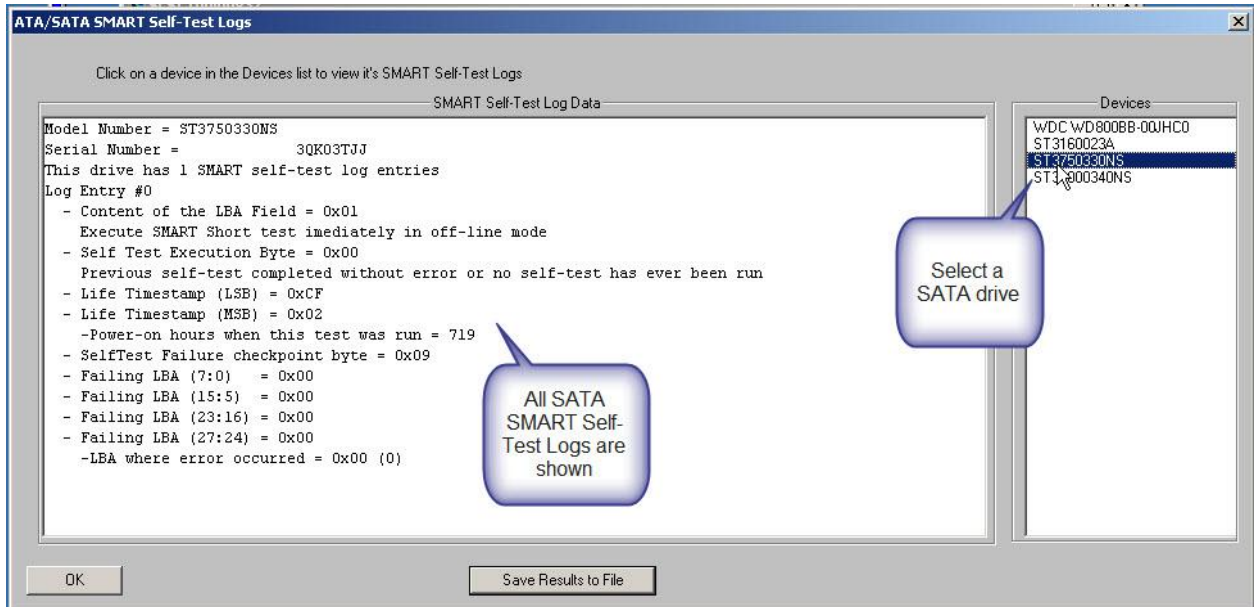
ATA/SATA SMART Self-Test Logs

Click on a device in the Devices list to view it's SMART Self-Test Logs

SMART Self-Test Log Data

Model Number = ST3750330NS
Serial Number = 3QK03TJJ
This drive has 1 SMART self-test log entries
Log Entry #0
- Content of the LBA Field = 0x01
Execute SMART Short test imediately in off-line mode
- Self Test Execution Byte = 0x00
Previous self-test completed without error or no self-test has ever been run
- Life Timestamp (LSB) = 0xCF
- Life Timestamp (MSB) = 0x02
-Power-on hours when this test was run = 719
- SelfTest Failure checkpoint byte = 0x09
- Failing LBA (7:0) = 0x00
- Failing LBA (15:5) = 0x00
- Failing LBA (23:16) = 0x00
- Failing LBA (27:24) = 0x00
-LBA where error occurred = 0x00 (0)

All SATA SMART Self-Test Logs are shown

Devices

WDC WD800BB-00JHC0
ST3160023A
ST3750330NS
ST3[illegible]00340NS

Select a SATA drive

OK

Save Results to File